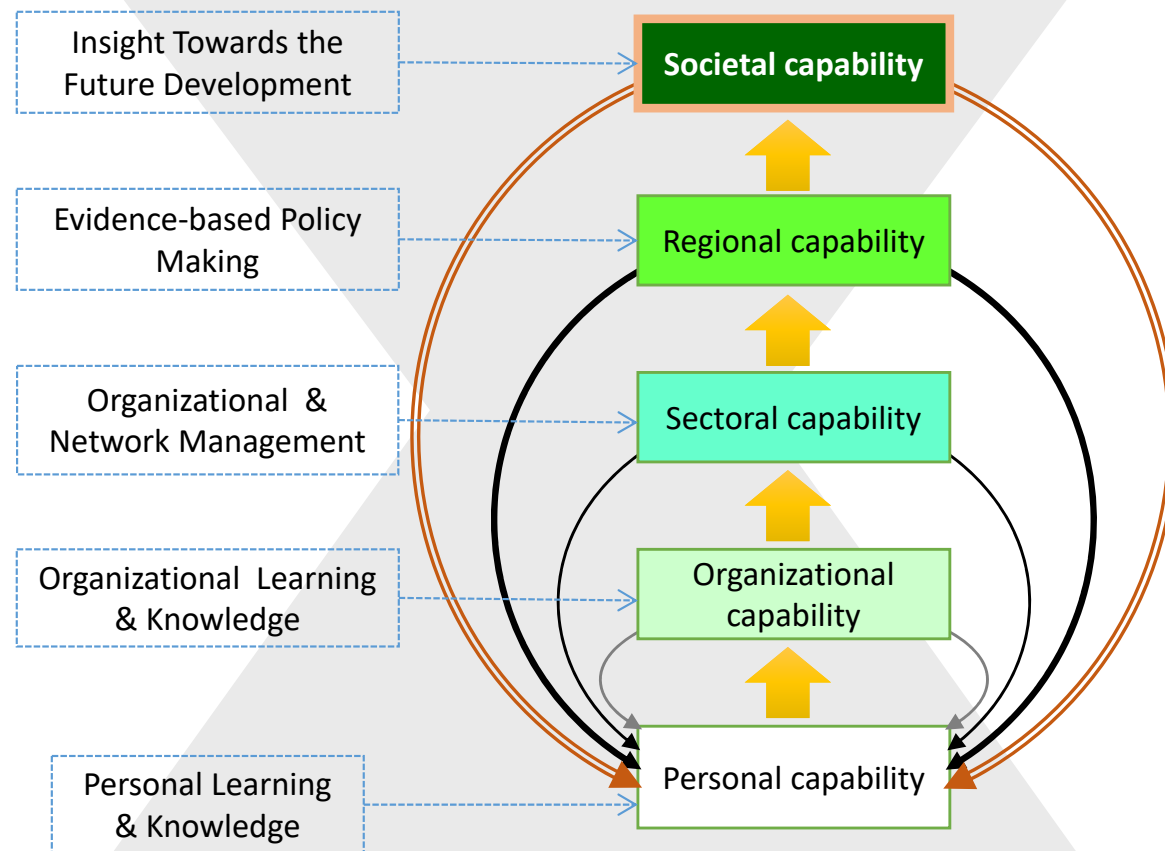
Insight Towards the Future Development

Societal capability

Evidence-based Policy Making

Regional capability

Organizational & Network Management

Sectoral capability

Organizational Learning & Knowledge

Organizational capability

Personal Learning & Knowledge

Personal capability